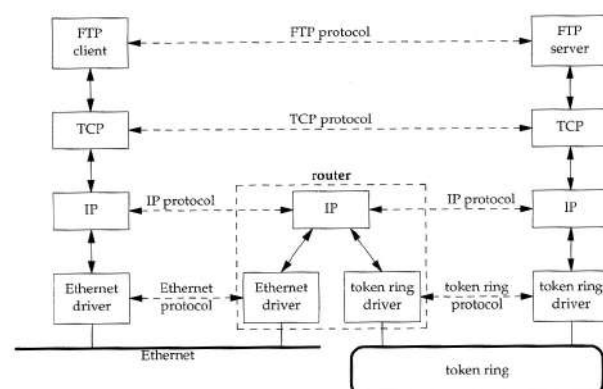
FTP client

FTP protocol

FTP server

TCP

TCP protocol

TCP

router

IP

IP protocol

IP

IP protocol

IP

Ethernet driver

Ethernet protocol

Ethernet driver

token ring driver

token ring protocol

token ring driver

Ethernet

token ring